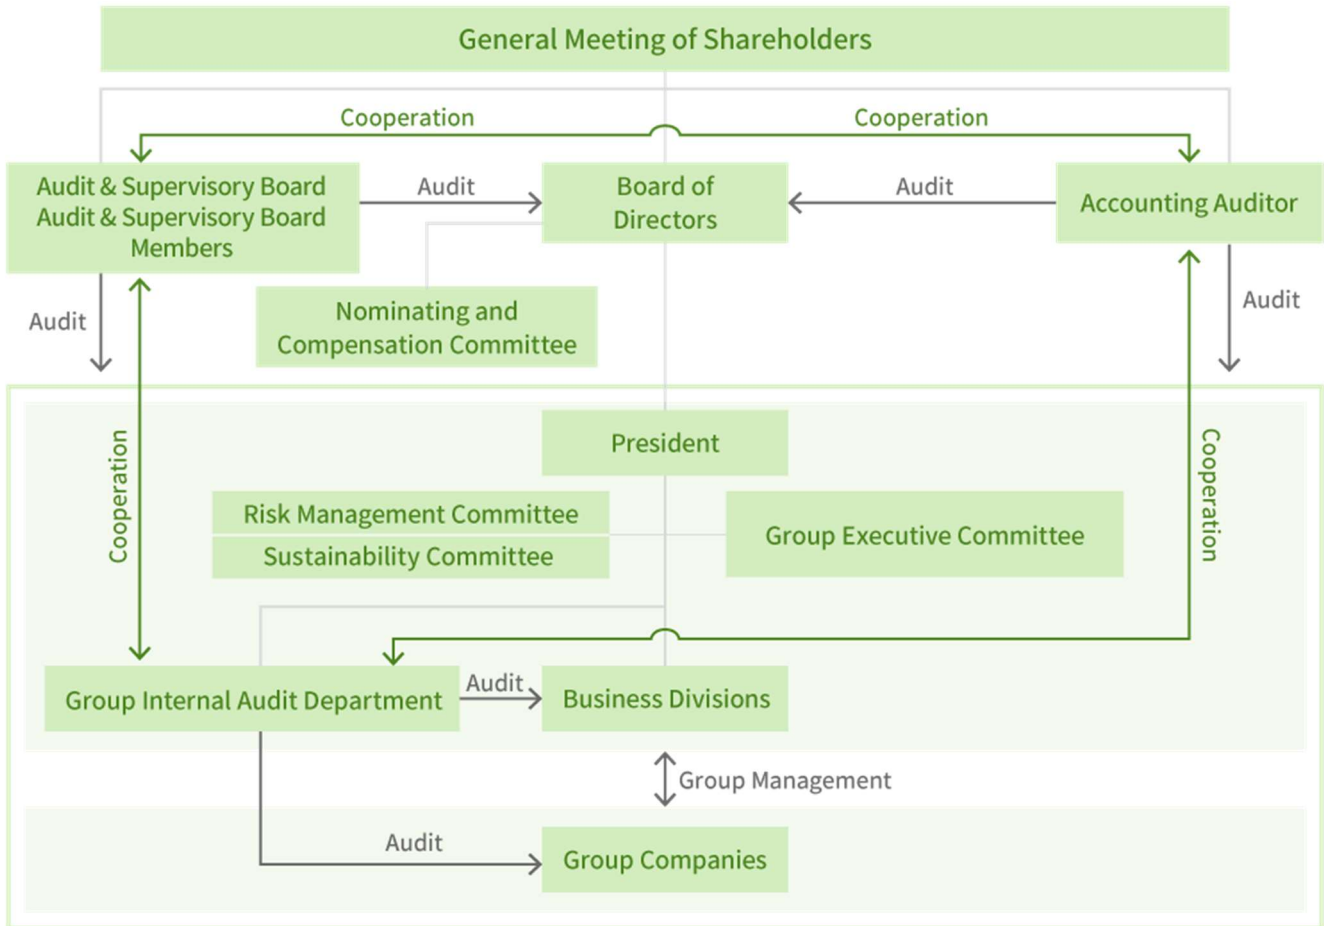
General Meeting of Shareholders

Cooperation

Cooperation

Audit & Supervisory Board
Audit & Supervisory Board Members

Audit

Board of Directors

Audit

Accounting Auditor

Audit

Nominating and Compensation Committee

Audit

Cooperation

President

Cooperation

Risk Management Committee

Sustainability Committee

Group Executive Committee

Group Internal Audit Department

Audit

Business Divisions

Group Management

Audit

Group Companies